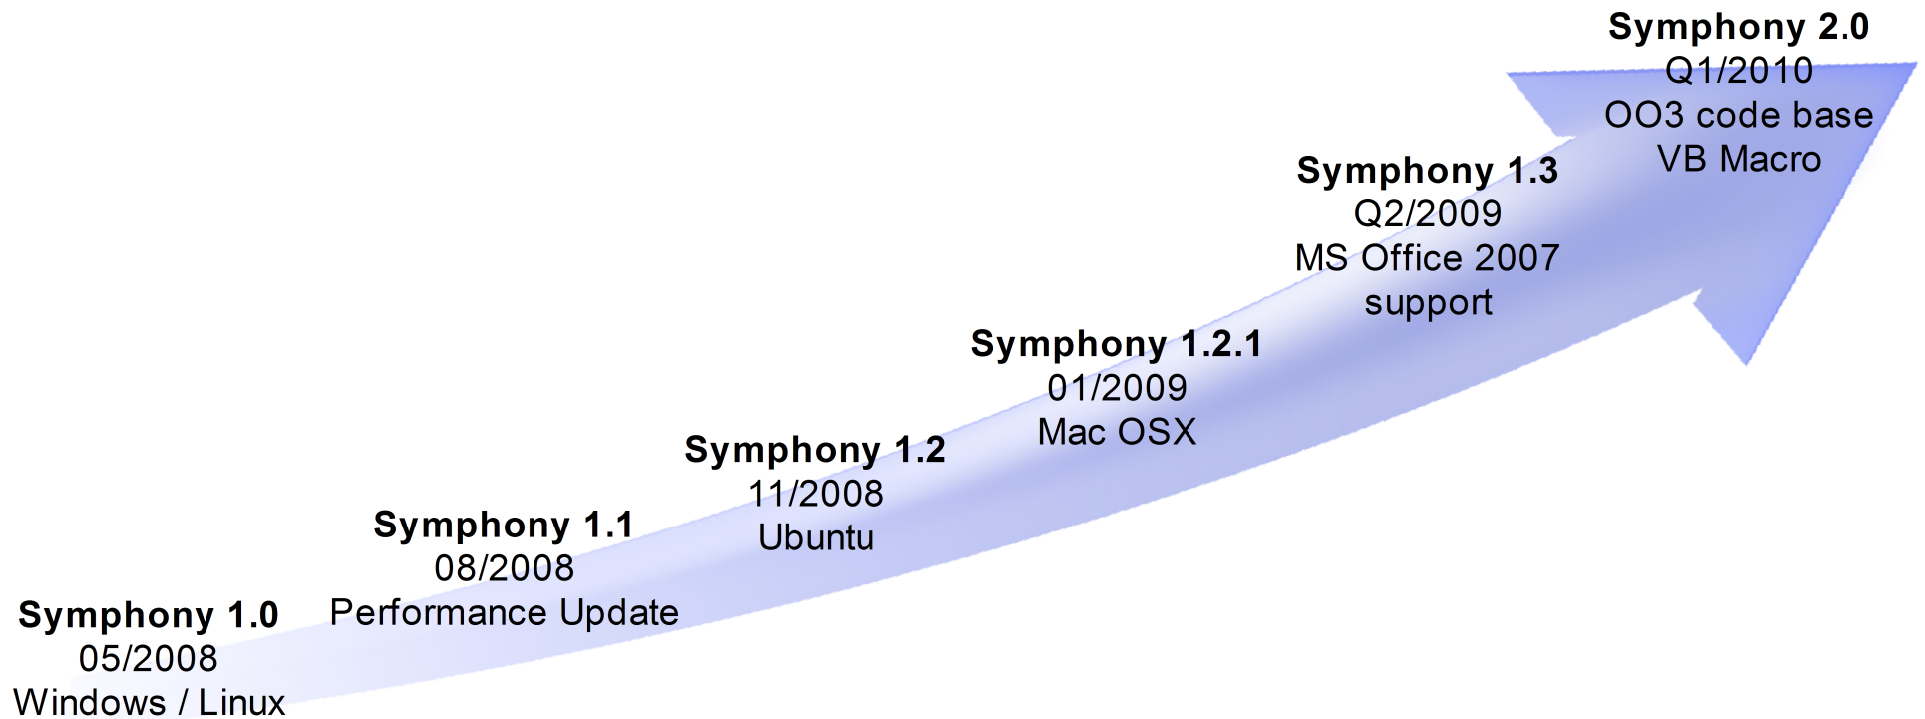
Symphony 1.0
05/2008
Windows / Linux

Symphony 1.1
08/2008
Performance Update

Symphony 1.2
11/2008
Ubuntu

Symphony 1.2.1
01/2009
Mac OSX

Symphony 1.3
Q2/2009
MS Office 2007
support

Symphony 2.0
Q1/2010
OO3 code base
VB Macro